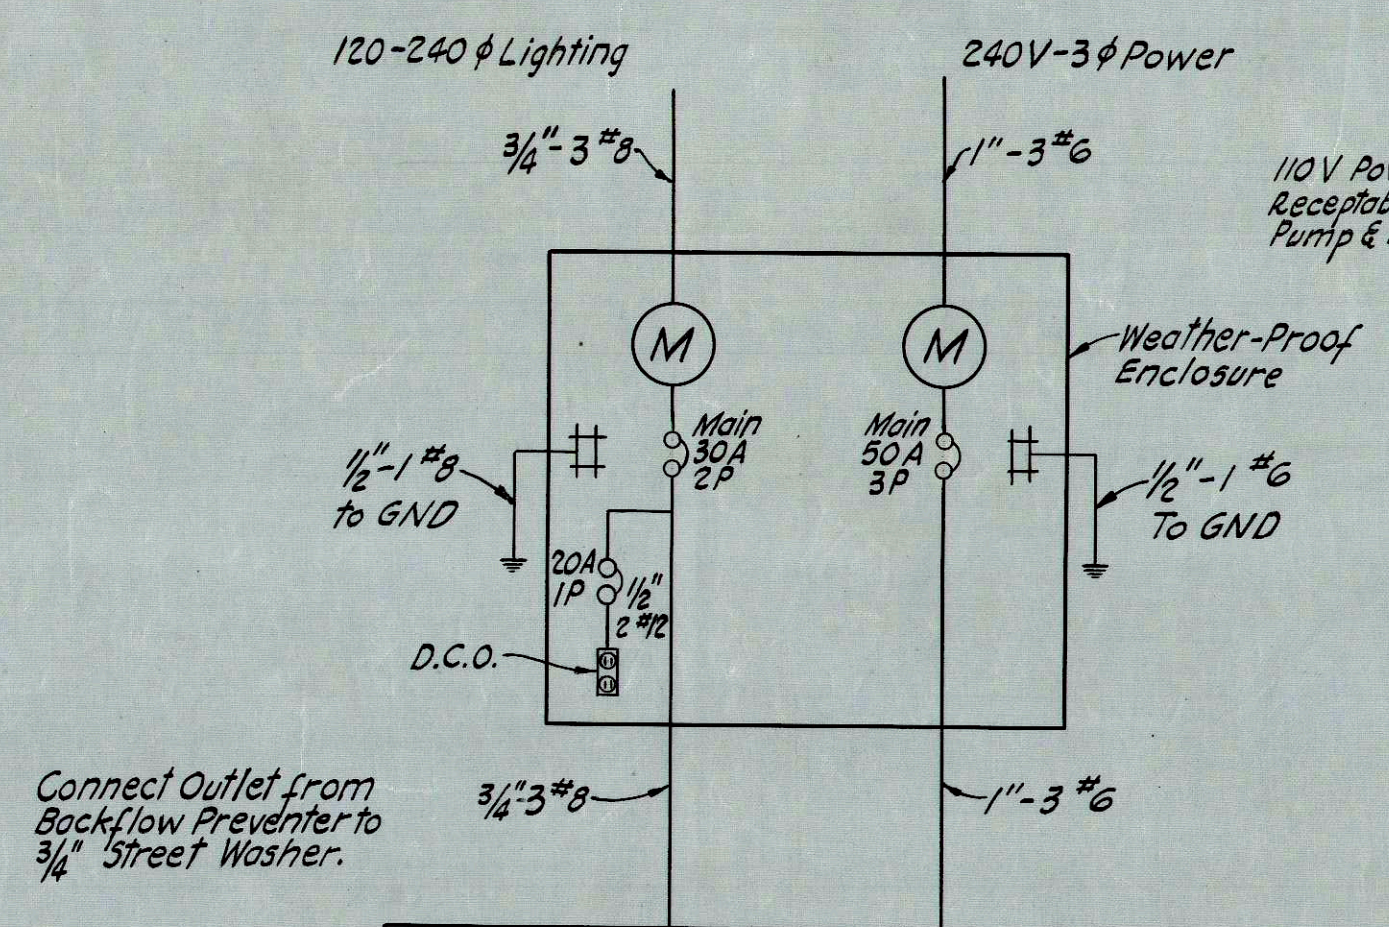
120-240 $\phi$ Lighting

240V-3$\phi$ Power

3/4"-3 #8

1"-3 #6

110V Po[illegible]
Receptab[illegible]
Pump & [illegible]

M

M

Weather-Proof Enclosure

1/2"-1 #8 to GND

Main 30A 2P

Main 50A 3P

1/2"-1 #6 To GND

20A 1P

1/2" 2 #12

D.C.O.

Connect Outlet from Backflow Preventer to 3/4" Street Washer.

3/4"-3 #8

1"-3 #6